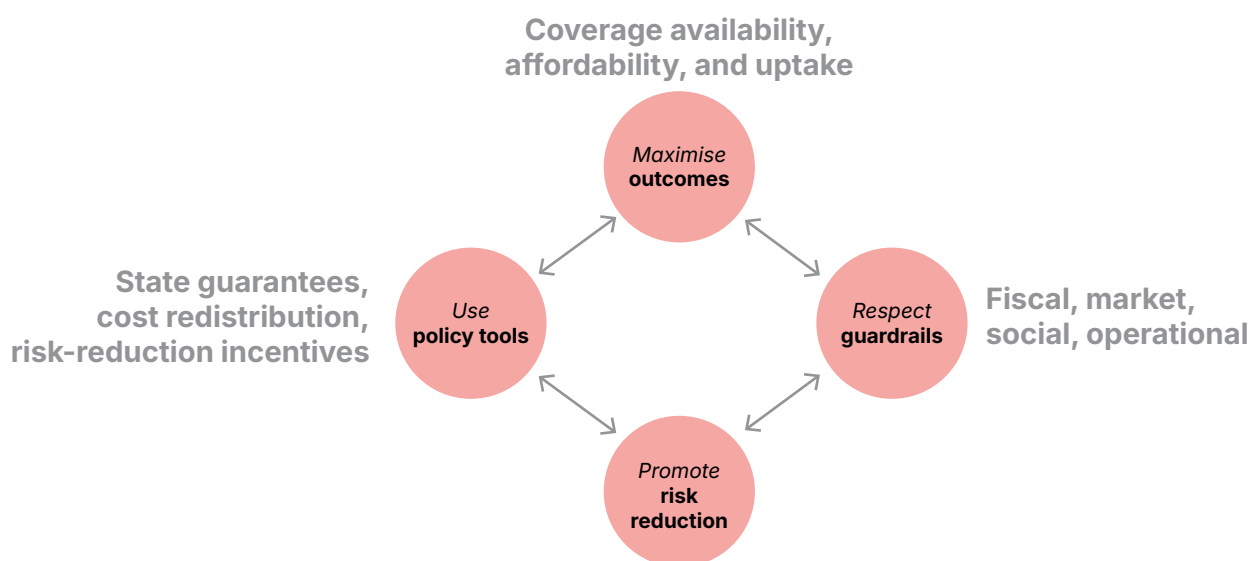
Coverage availability, affordability, and uptake

*Maximise* **outcomes**

State guarantees, cost redistribution, risk-reduction incentives

*Use* **policy tools**

*Respect* **guardrails**

Fiscal, market, social, operational

*Promote* **risk reduction**